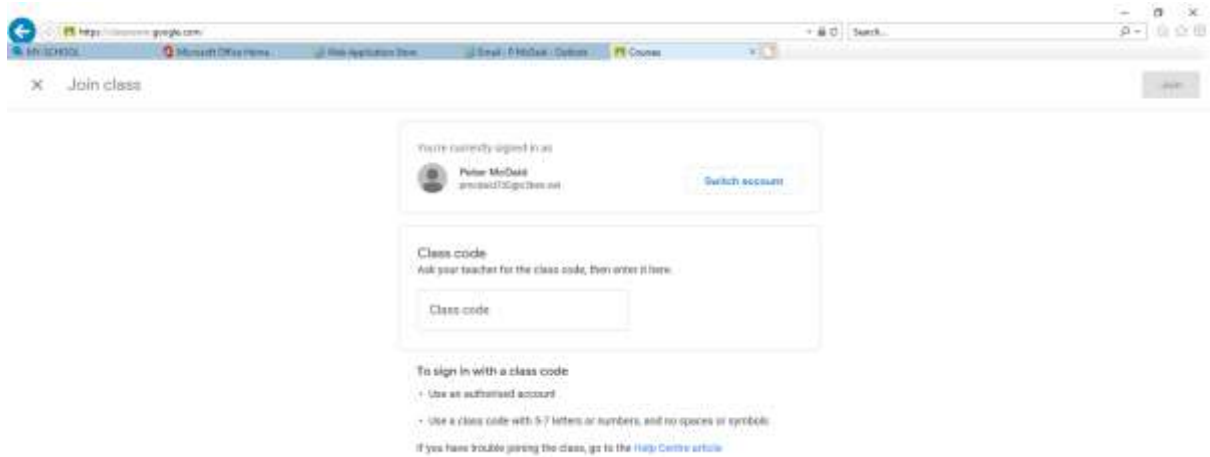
https://classroom.google.com
Search...
MY SCHOOL
Microsoft Office Home
Web Application Store
Email - P McDaid - Outlook
Courses

× Join class

Join

You're currently signed in as

Peter McDaid
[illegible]

Switch account

Class code
Ask your teacher for the class code, then enter it here.

Class code

To sign in with a class code
• Use an authorised account
• Use a class code with 5-7 letters or numbers, and no spaces or symbols

If you have trouble joining the class, go to the Help Centre article